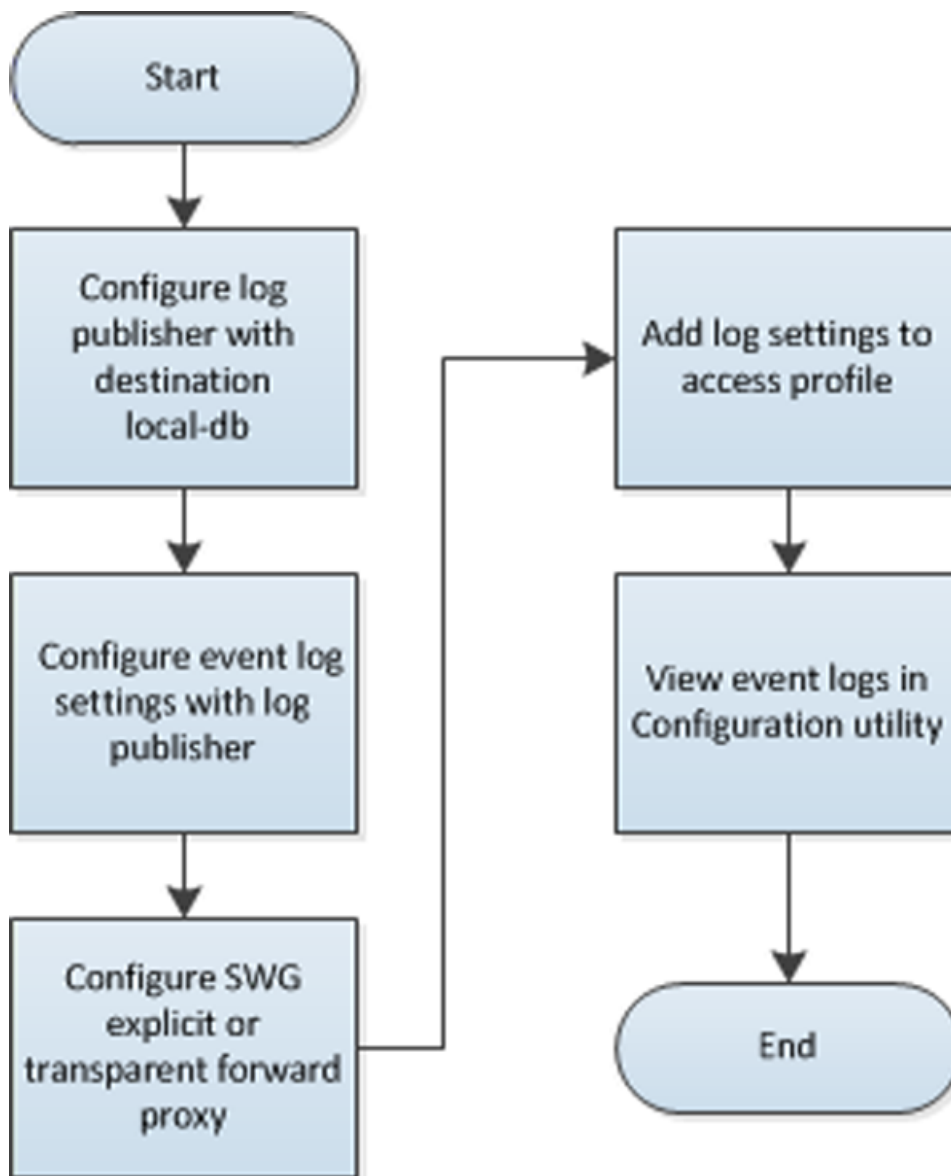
Start

Configure log publisher with destination local-db

Configure event log settings with log publisher

Configure SWG explicit or transparent forward proxy

Add log settings to access profile

View event logs in Configuration utility

End